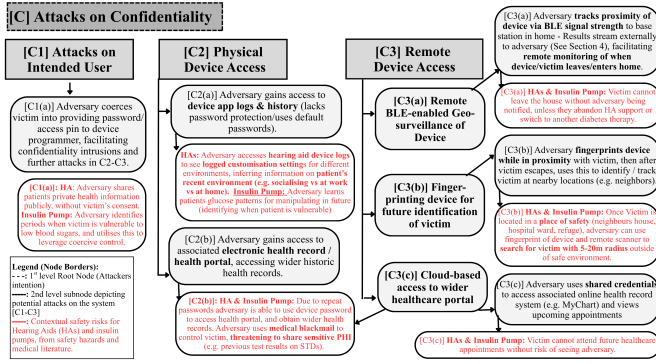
[C] Attacks on Confidentiality

[C1] Attacks on Intended User

[C1(a)] Adversary coerces victim into providing password/ access pin to device programmer, facilitating confidentiality intrusions and further attacks in C2-C3.

[C1(a)]: HA: Adversary shares patients private health information publicly, without victim's consent. Insulin Pump: Adversary identifies periods when victim is vulnerable to low blood sugars, and utilises this to leverage coercive control.

Legend (Node Borders):
- - -: 1st level Root Node (Attackers intention)
——: 2nd level subnode depicting potential attacks on the system [C1-C3]
——: Contextual safety risks for Hearing Aids (HAs) and insulin pumps, from safety hazards and medical literature.

[C2] Physical Device Access

[C2(a)] Adversary gains access to device app logs & history (lacks password protection/uses default passwords).

HAs: Adversary accesses hearing aid device logs to see logged customisation settings for different environments, inferring information on patient's recent environment (e.g. socialising vs at work vs at home). Insulin Pump: Adversary learns patients glucose patterns for manipulating in future (identifying when patient is vulnerable)

[C2(b)] Adversary gains access to associated electronic health record / health portal, accessing wider historic health records.

[C2(b)]: HA & Insulin Pump: Due to repeat passwords adversary is able to use device password to access health portal, and obtain wider health records. Adversary uses medical blackmail to control victim, threatening to share sensitive PHI (e.g. previous test results on STDs).

[C3] Remote Device Access

[C3(a)] Remote BLE-enabled Geo-surveillance of Device

[C3(a)] Adversary tracks proximity of device via BLE signal strength to base station in home - Results stream externally to adversary (See Section 4), facilitating remote monitoring of when device/victim leaves/enters home.

[C3(a)] HAs & Insulin Pump: Victim cannot leave the house without adversary being notified, unless they abandon HA support or switch to another diabetes therapy.

[C3(b)] Finger-printing device for future identification of victim

[C3(b)] Adversary fingerprints device while in proximity with victim, then after victim escapes, uses this to identify / track victim at nearby locations (e.g. neighbors).

[C3(b)] HAs & Insulin Pump: Once Victim is located in a place of safety (neighbours house, hospital ward, refuge), adversary can use fingerprint of device and remote scanner to search for victim with 5-20m radius outside of safe environment.

[C3(c)] Cloud-based access to wider healthcare portal

[C3(c)] Adversary uses shared credentials to access associated online health record system (e.g. MyChart) and views upcoming appointments

[C3(c)] HAs & Insulin Pump: Victim cannot attend future healthcare appointments without risk of seeing adversary.